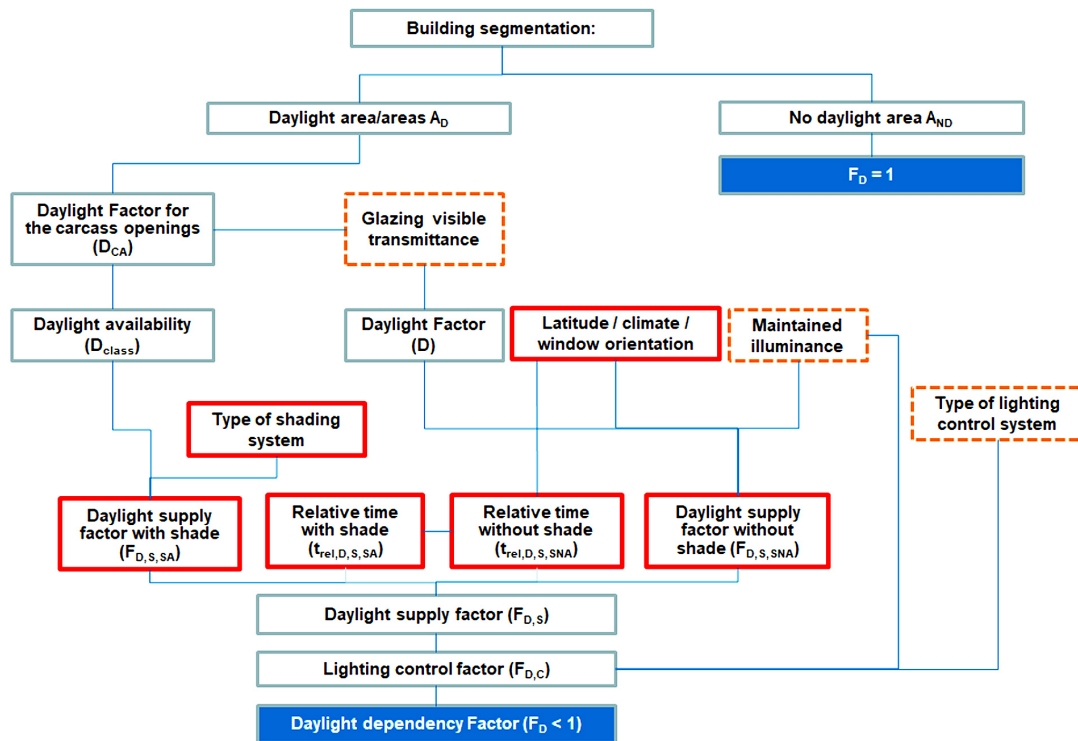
Building segmentation:

Daylight area/areas $A_D$

No daylight area $A_{ND}$

$F_D = 1$

Daylight Factor for the carcass openings ($D_{CA}$)

Glazing visible transmittance

Daylight availability ($D_{class}$)

Daylight Factor (D)

Latitude / climate / window orientation

Maintained illuminance

Type of shading system

Type of lighting control system

Daylight supply factor with shade ($F_{D,S,SA}$)

Relative time with shade ($t_{rel,D,S,SA}$)

Relative time without shade ($t_{rel,D,S,SNA}$)

Daylight supply factor without shade ($F_{D,S,SNA}$)

Daylight supply factor ($F_{D,S}$)

Lighting control factor ($F_{D,C}$)

Daylight dependency Factor ($F_D < 1$)